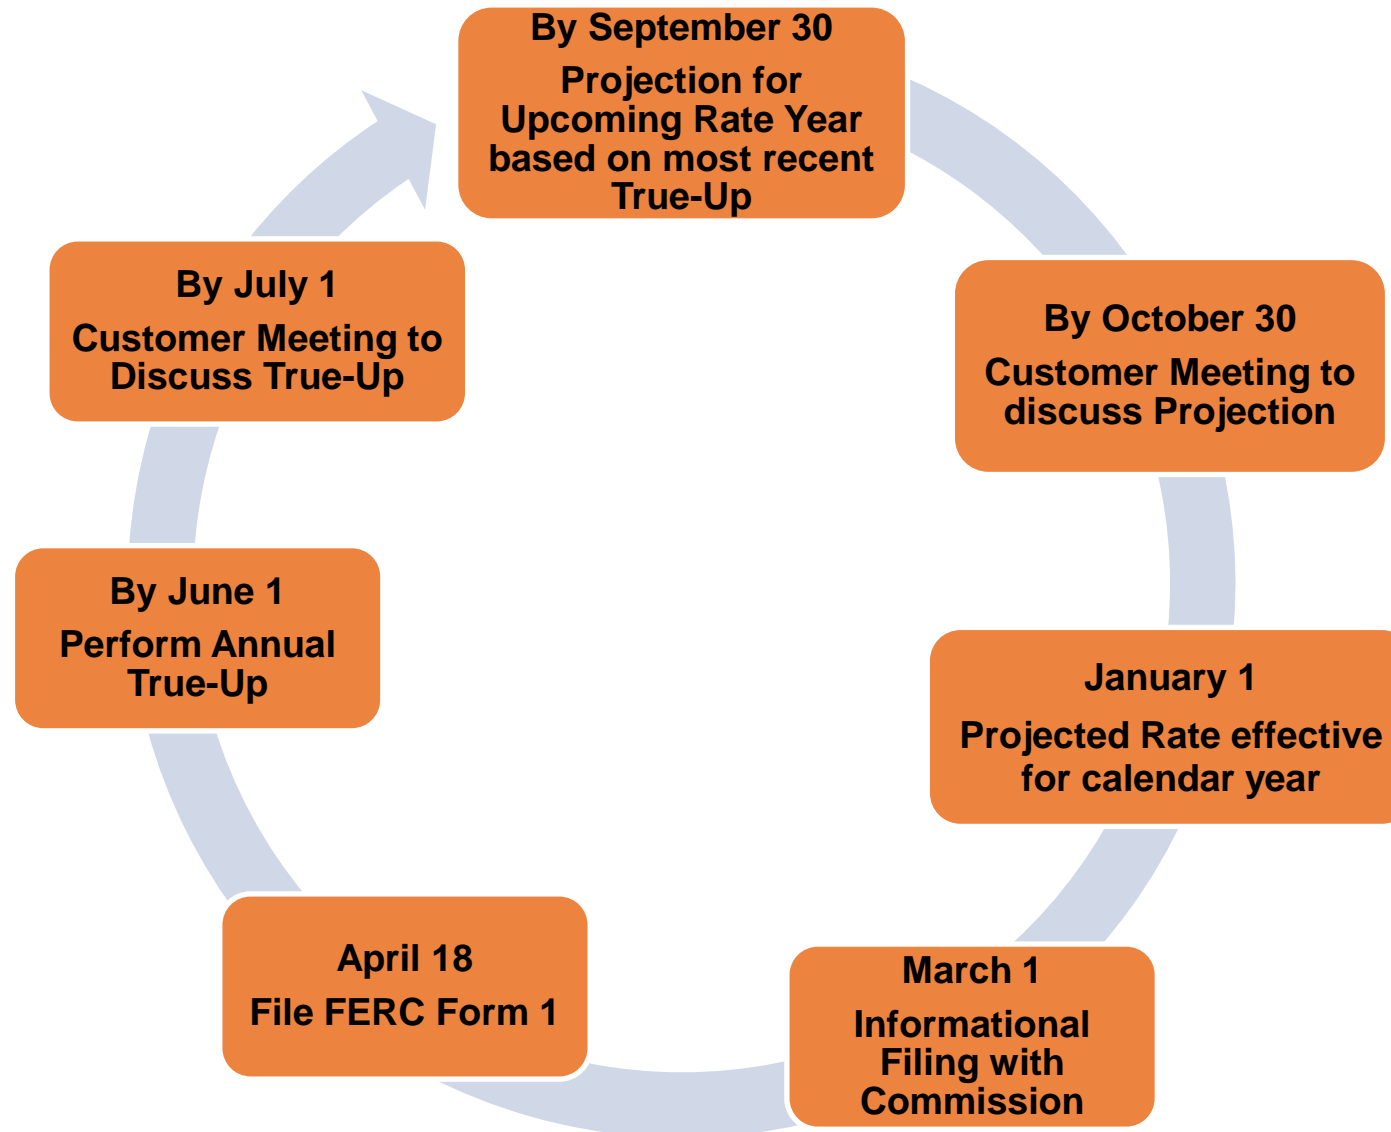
By September 30
Projection for Upcoming Rate Year based on most recent True-Up

By October 30
Customer Meeting to discuss Projection

January 1
Projected Rate effective for calendar year

March 1
Informational Filing with Commission

April 18
File FERC Form 1

By June 1
Perform Annual True-Up

By July 1
Customer Meeting to Discuss True-Up